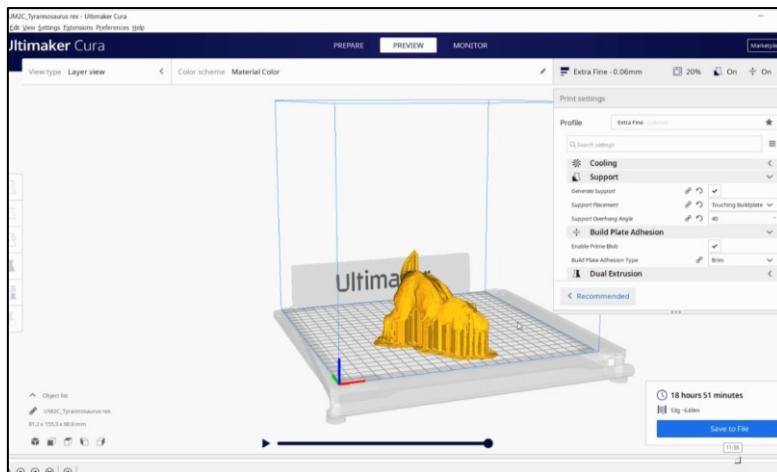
UM2C_Tyrannosaurus rex - Ultimaker Cura
Edit View Settings Extensions Preferences Help
Ultimaker Cura
PREPARE PREVIEW MONITOR
Marketpla
View type Layer view
Color scheme Material Color
Extra Fine - 0.06mm 20% On On
Print settings
Profile Extra Fine
Search settings
Cooling
Support
Generate Support
Support Placement Touching Buildplate
Support Overhang Angle 40
Build Plate Adhesion
Enable Prime Blob
Build Plate Adhesion Type Brim
Dual Extrusion
Recommended
Ultima
Object list
UM2C_Tyrannosaurus rex
81.2 x 155.3 x 90.9 mm
18 hours 51 minutes
53g · 6.69m
Save to File
11:38